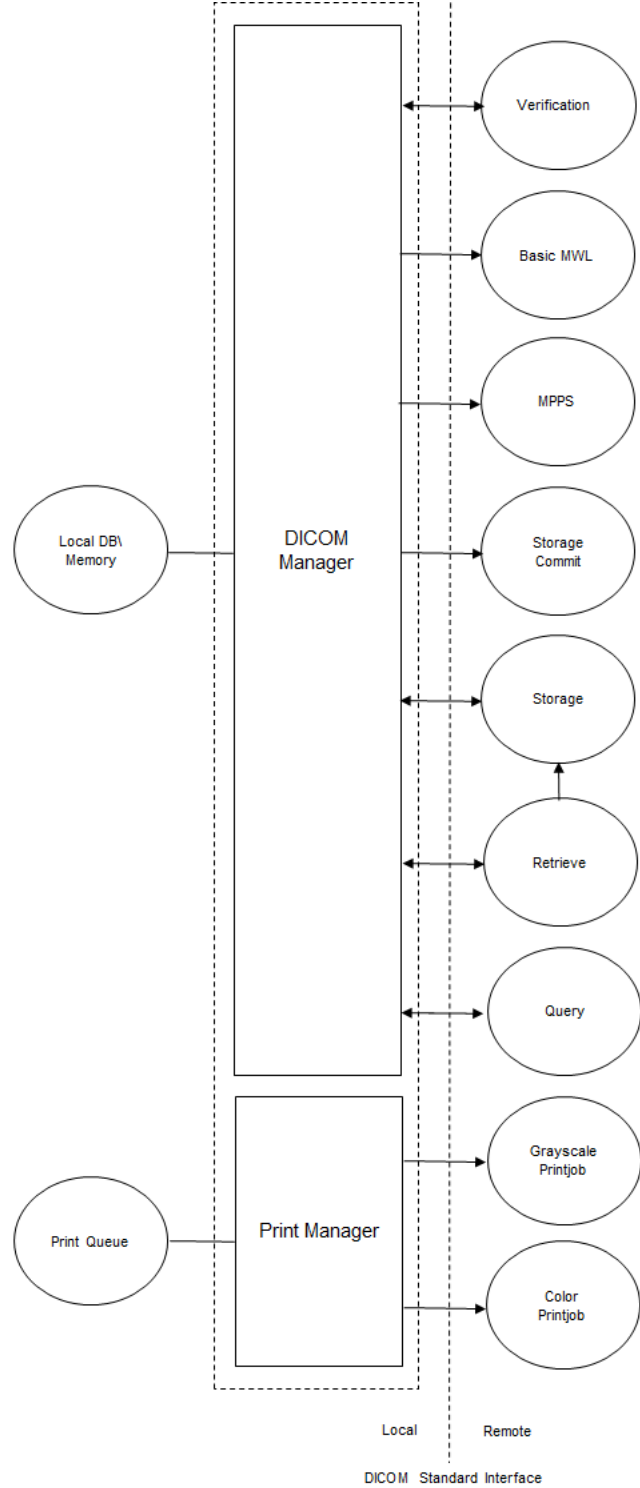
Verification

Basic MWL

MPPS

Local DB\ Memory

DICOM Manager

Storage Commit

Storage

Retrieve

Query

Grayscale Printjob

Print Queue

Print Manager

Color Printjob

Local

Remote

DICOM Standard Interface